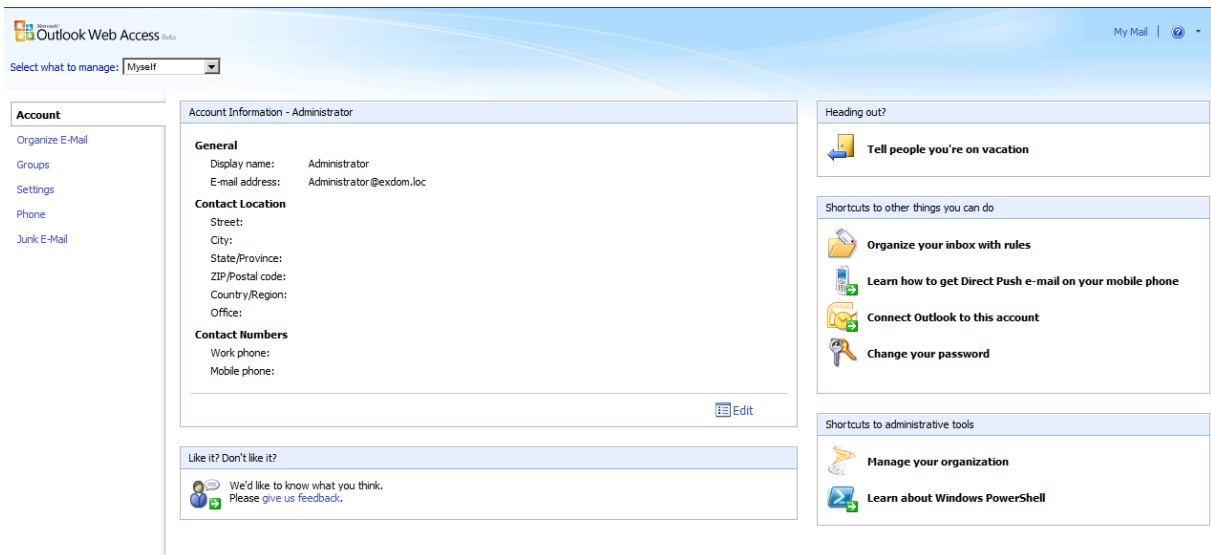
Microsoft Outlook Web Access Beta

Select what to manage: Myself

My Mail | ?

Account
Organize E-Mail
Groups
Settings
Phone
Junk E-Mail

Account Information - Administrator

General
Display name: Administrator
E-mail address: Administrator@exdom.loc

Contact Location
Street:
City:
State/Province:
ZIP/Postal code:
Country/Region:
Office:

Contact Numbers
Work phone:
Mobile phone:

Edit

Like it? Don't like it?

We'd like to know what you think.
Please give us feedback.

Heading out?

Tell people you're on vacation

Shortcuts to other things you can do

Organize your inbox with rules

Learn how to get Direct Push e-mail on your mobile phone

Connect Outlook to this account

Change your password

Shortcuts to administrative tools

Manage your organization

Learn about Windows PowerShell